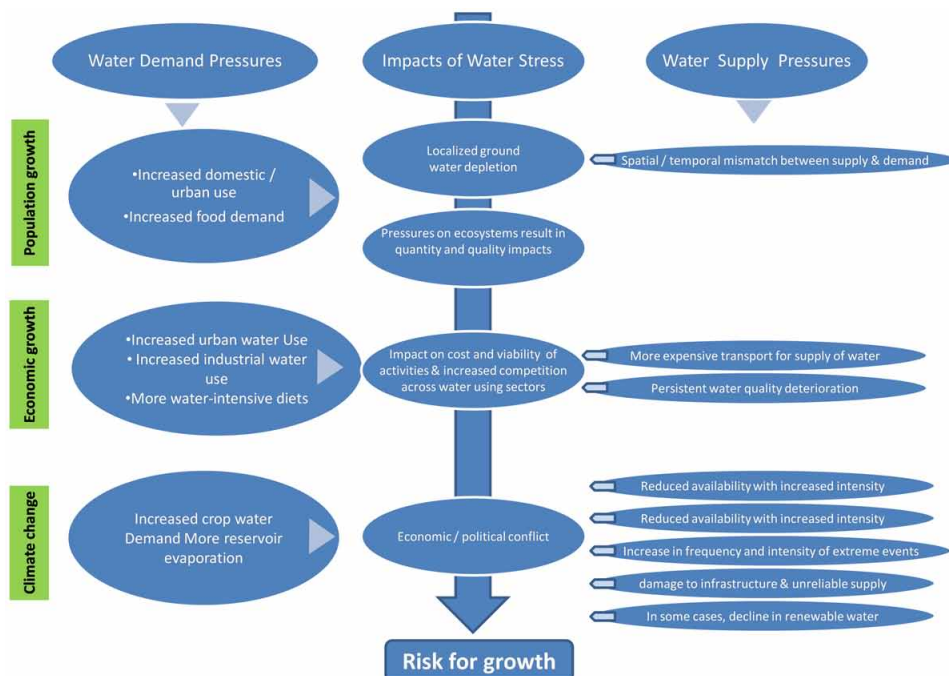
Water Demand Pressures

Impacts of Water Stress

Water Supply Pressures

Population growth

•Increased domestic / urban use
•Increased food demand

Localized ground water depletion

Spatial / temporal mismatch between supply & demand

Pressures on ecosystems result in quantity and quality impacts

Economic growth

•Increased urban water Use
• Increased industrial water use
•More water-intensive diets

Impact on cost and viability of activities & increased competition across water using sectors

More expensive transport for supply of water

Persistent water quality deterioration

Climate change

Increased crop water Demand More reservoir evaporation

Economic / political conflict

Reduced availability with increased intensity

Reduced availability with increased intensity

Increase in frequency and intensity of extreme events

damage to infrastructure & unreliable supply

In some cases, decline in renewable water

Risk for growth